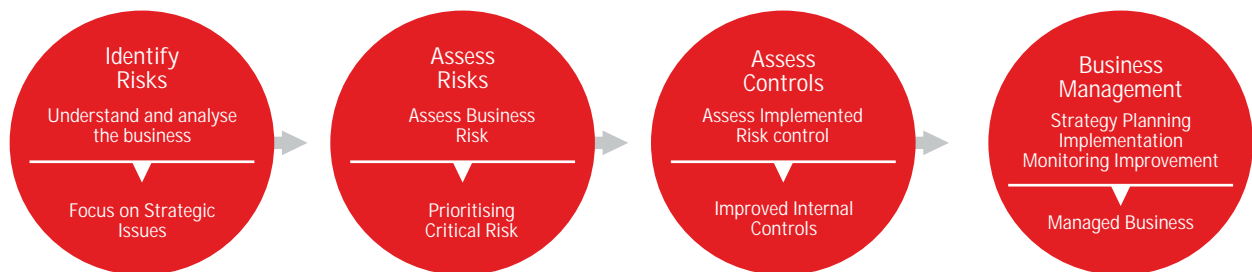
Identify Risks

Understand and analyse the business

Focus on Strategic Issues

Assess Risks

Assess Business Risk

Prioritising Critical Risk

Assess Controls

Assess Implemented Risk control

Improved Internal Controls

Business Management

Strategy Planning Implementation Monitoring Improvement

Managed Business